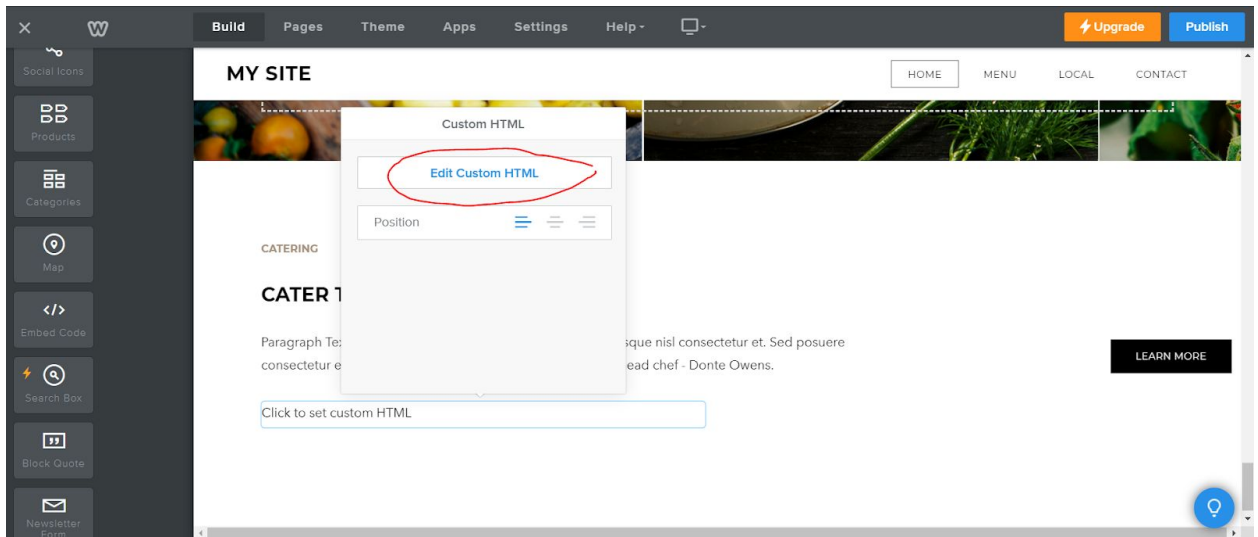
Build Pages Theme Apps Settings Help Upgrade Publish

Social Icons
Products
Categories
Map
Embed Code
Search Box
Block Quote
Newsletter Form

MY SITE
HOME MENU LOCAL CONTACT

Custom HTML
Edit Custom HTML
Position

CATERING

CATER T

Paragraph Tex sque nisl consectetur et. Sed posuere consectetur e ead chef - Donte Owens.

LEARN MORE

Click to set custom HTML